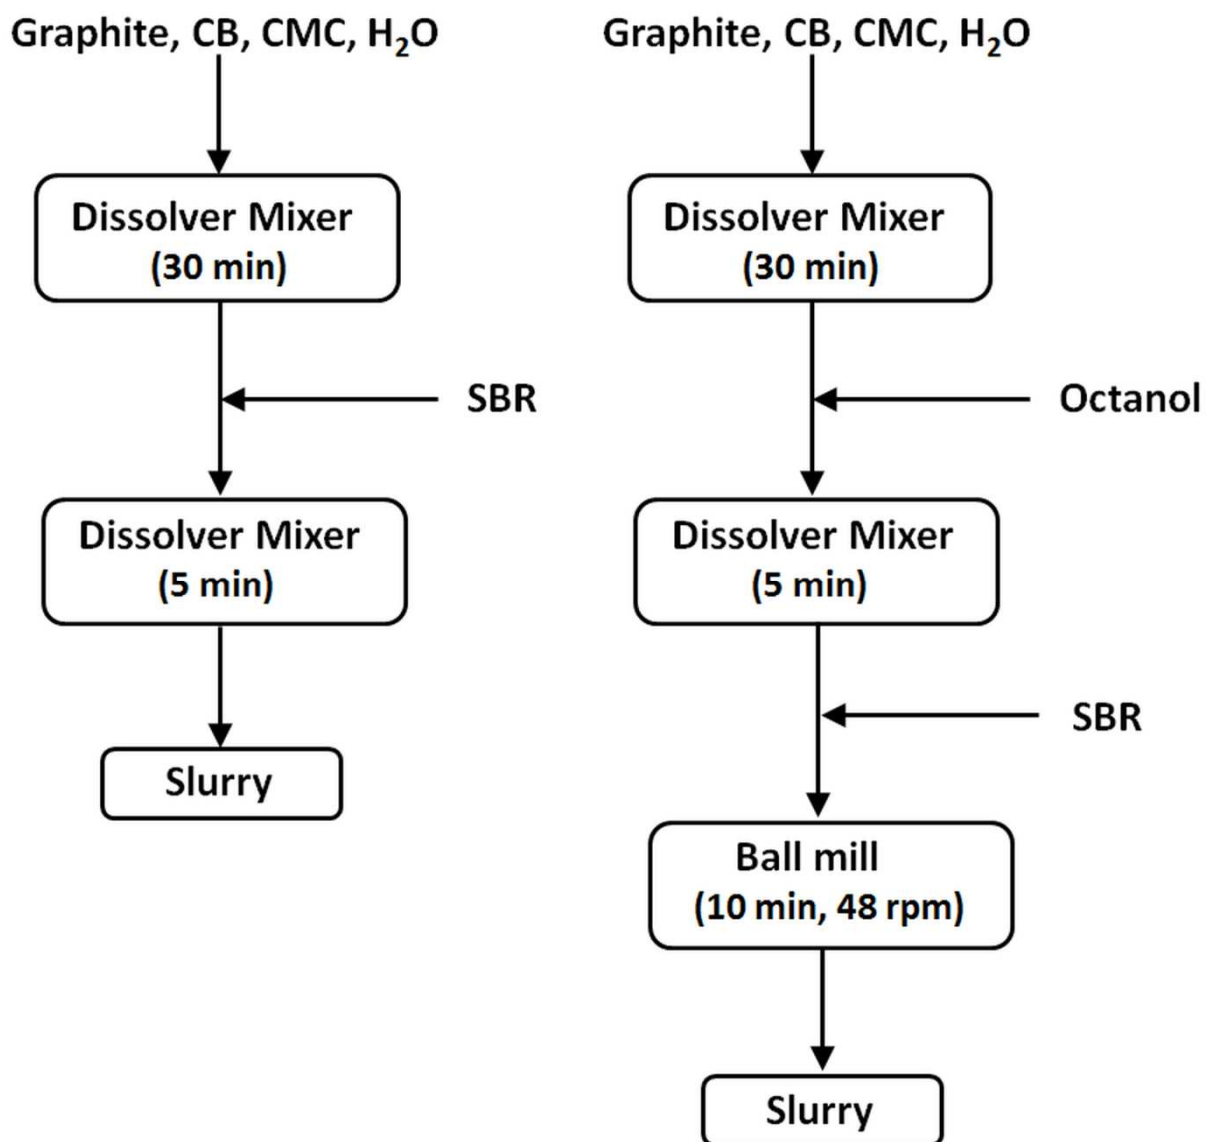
Graphite, CB, CMC, $H_2O$

Dissolver Mixer
(30 min)

SBR

Dissolver Mixer
(5 min)

Slurry

Graphite, CB, CMC, $H_2O$

Dissolver Mixer
(30 min)

Octanol

Dissolver Mixer
(5 min)

SBR

Ball mill
(10 min, 48 rpm)

Slurry